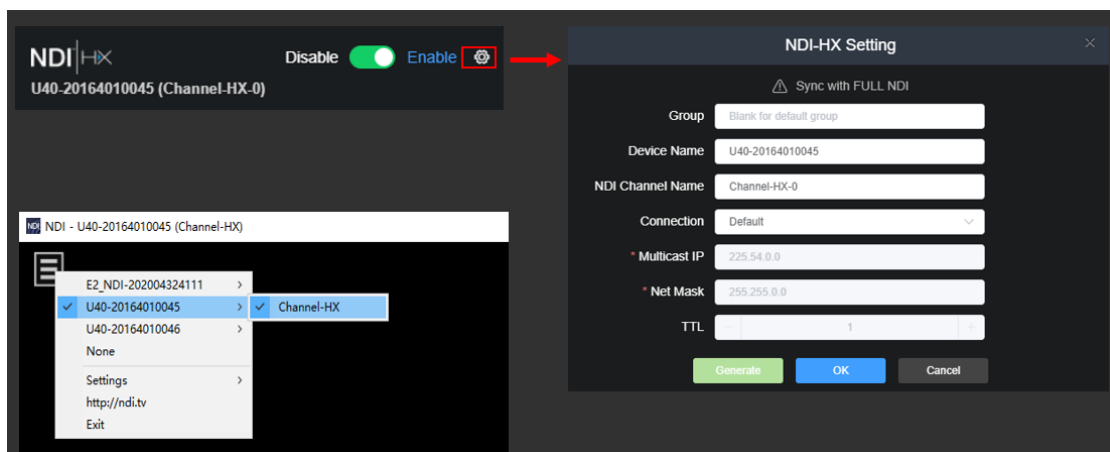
NDI | HX
Disable Enable
U40-20164010045 (Channel-HX-0)

NDI - U40-20164010045 (Channel-HX)

E2_NDI-202004324111
U40-20164010045
Channel-HX
U40-20164010046
None
Settings
http://ndi.tv
Exit

NDI-HX Setting
Sync with FULL NDI
Group | Blank for default group
Device Name | U40-20164010045
NDI Channel Name | Channel-HX-0
Connection | Default
* Multicast IP | 225.54.0.0
* Net Mask | 255.255.0.0
TTL | − 1 +
Generate
OK
Cancel